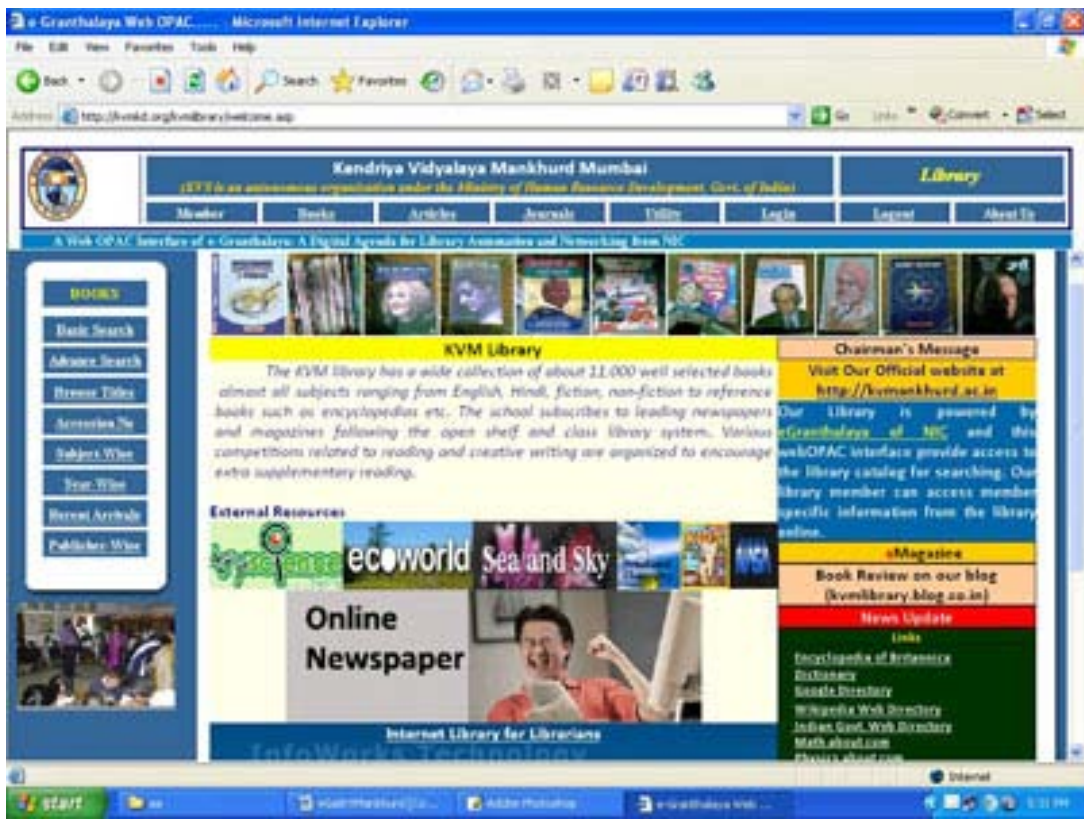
e-Granthalaya Web OPAC..... - Microsoft Internet Explorer

File Edit View Favorites Tools Help

Back Search Favorites

Address http://kvmkd.org/kvmlibrary/welcome.asp Go Links Convert Select

Kendriya Vidyalaya Mankhurd Mumbai
(KVS is an autonomous organization under the Ministry of Human Resource Development, Govt. of India)

Library

Member Books Articles Journals Utility Login Logout About Us

A Web OPAC Interface of e-Granthalaya: A Digital Agenda for Library Automation and Networking from NIC

BOOKS
Basic Search
Advance Search
Browse Titles
Accession No
Subject Wise
Year Wise
Recent Arrivals
Publisher Wise

KVM Library

The KVM library has a wide collection of about 11,000 well selected books almost all subjects ranging from English, Hindi, fiction, non-fiction to reference books such as encyclopedias etc. The school subscribes to leading newspapers and magazines following the open shelf and class library system. Various competitions related to reading and creative writing are organized to encourage extra supplementary reading.

External Resources

ecoworld Sea and Sky

Online Newspaper

Internet Library for Librarians

InfoWorks Technology

Chairman's Message

Visit Our Official website at http://kvmankhurd.ac.in

Our Library is powered by eGranthalaya of NIC and this webOPAC interface provide access to the library catalog for searching. Our library member can access member specific information from the library online.

eMagazine

Book Review on our blog (kvmlibrary.blog.co.in)

News Update

Links

Encyclopedia of Britannica
Dictionary
Google Directory
Wikipedia Web Directory
Indian Govt. Web Directory
Math.about.com
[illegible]

Internet

start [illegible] Adobe Photoshop e-Granthalaya Web ...